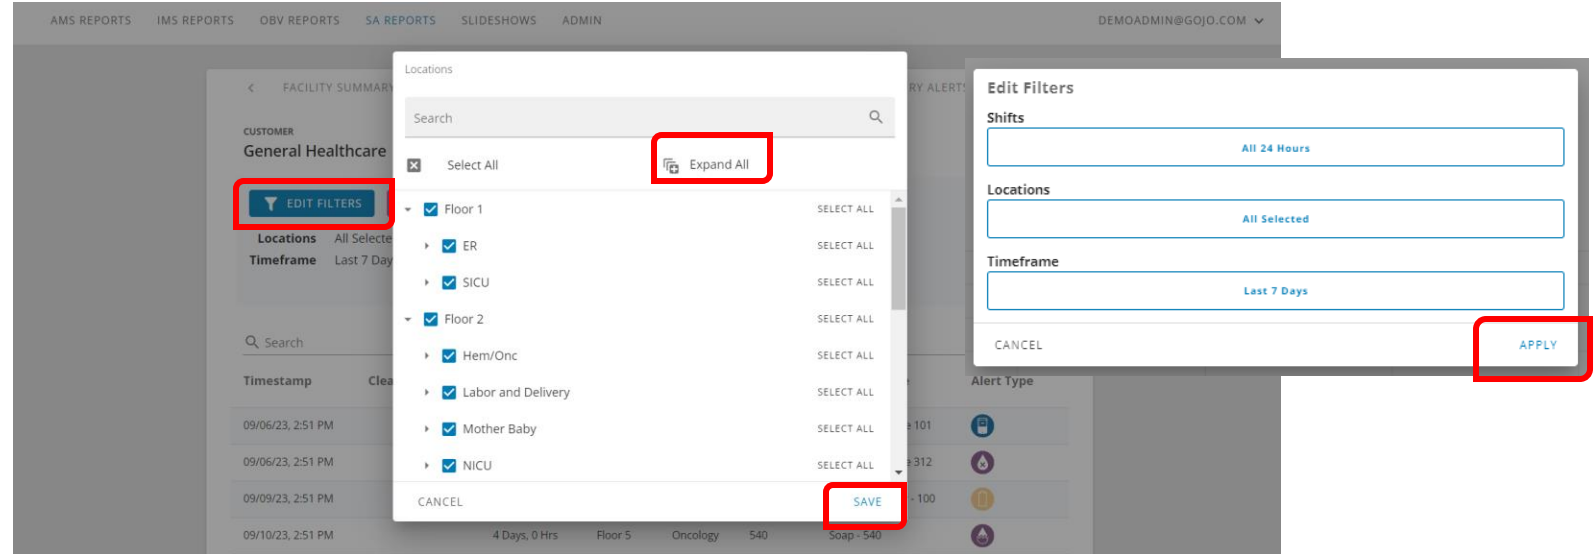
AMS REPORTS IMS REPORTS OBV REPORTS SA REPORTS SLIDESHOWS ADMIN DEMOADMIN@GOJO.COM

< FACILITY SUMMARY

CUSTOMER
General Healthcare

EDIT FILTERS

Locations All Selecte
Timeframe Last 7 Day

Search

Timestamp Clea

09/06/23, 2:51 PM
09/06/23, 2:51 PM
09/09/23, 2:51 PM
09/10/23, 2:51 PM 4 Days, 0 Hrs Floor 5 Oncology 540 Soap - 540

Locations

Search

Select All

Expand All

Floor 1 SELECT ALL
ER SELECT ALL
SICU SELECT ALL
Floor 2 SELECT ALL
Hem/Onc SELECT ALL
Labor and Delivery SELECT ALL
Mother Baby SELECT ALL
NICU SELECT ALL

CANCEL SAVE

RY ALERTS

Alert Type

101
312
- 100

Edit Filters

Shifts
All 24 Hours

Locations
All Selected

Timeframe
Last 7 Days

CANCEL APPLY